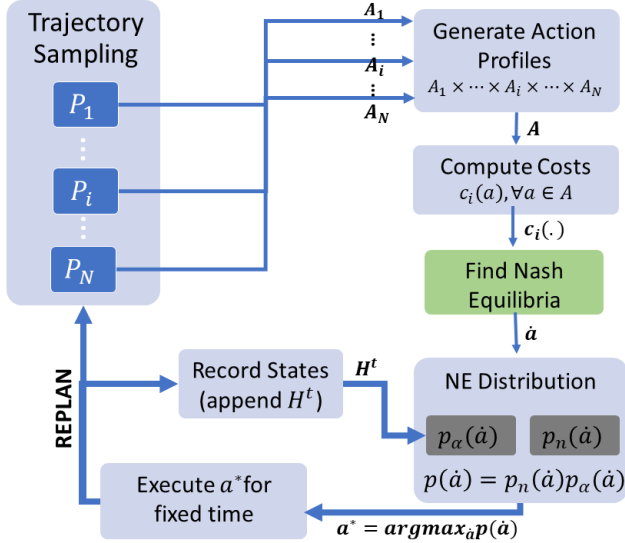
Trajectory Sampling

$P_1$

$P_i$

$P_N$

$A_1$
$A_i$
$A_N$

Generate Action Profiles
$A_1 \times \cdots \times A_i \times \cdots \times A_N$

$A$

Compute Costs
$c_i(a), \forall a \in A$

$c_i(.)$

Find Nash Equilibria

$\dot{a}$

NE Distribution

$p_\alpha(\dot{a})$

$p_n(\dot{a})$

$p(\dot{a}) = p_n(\dot{a})p_\alpha(\dot{a})$

Record States (append $H^t$)

$H^t$

REPLAN

Execute $a^*$for fixed time

$a^* = argmax_{\dot{a}} p(\dot{a})$